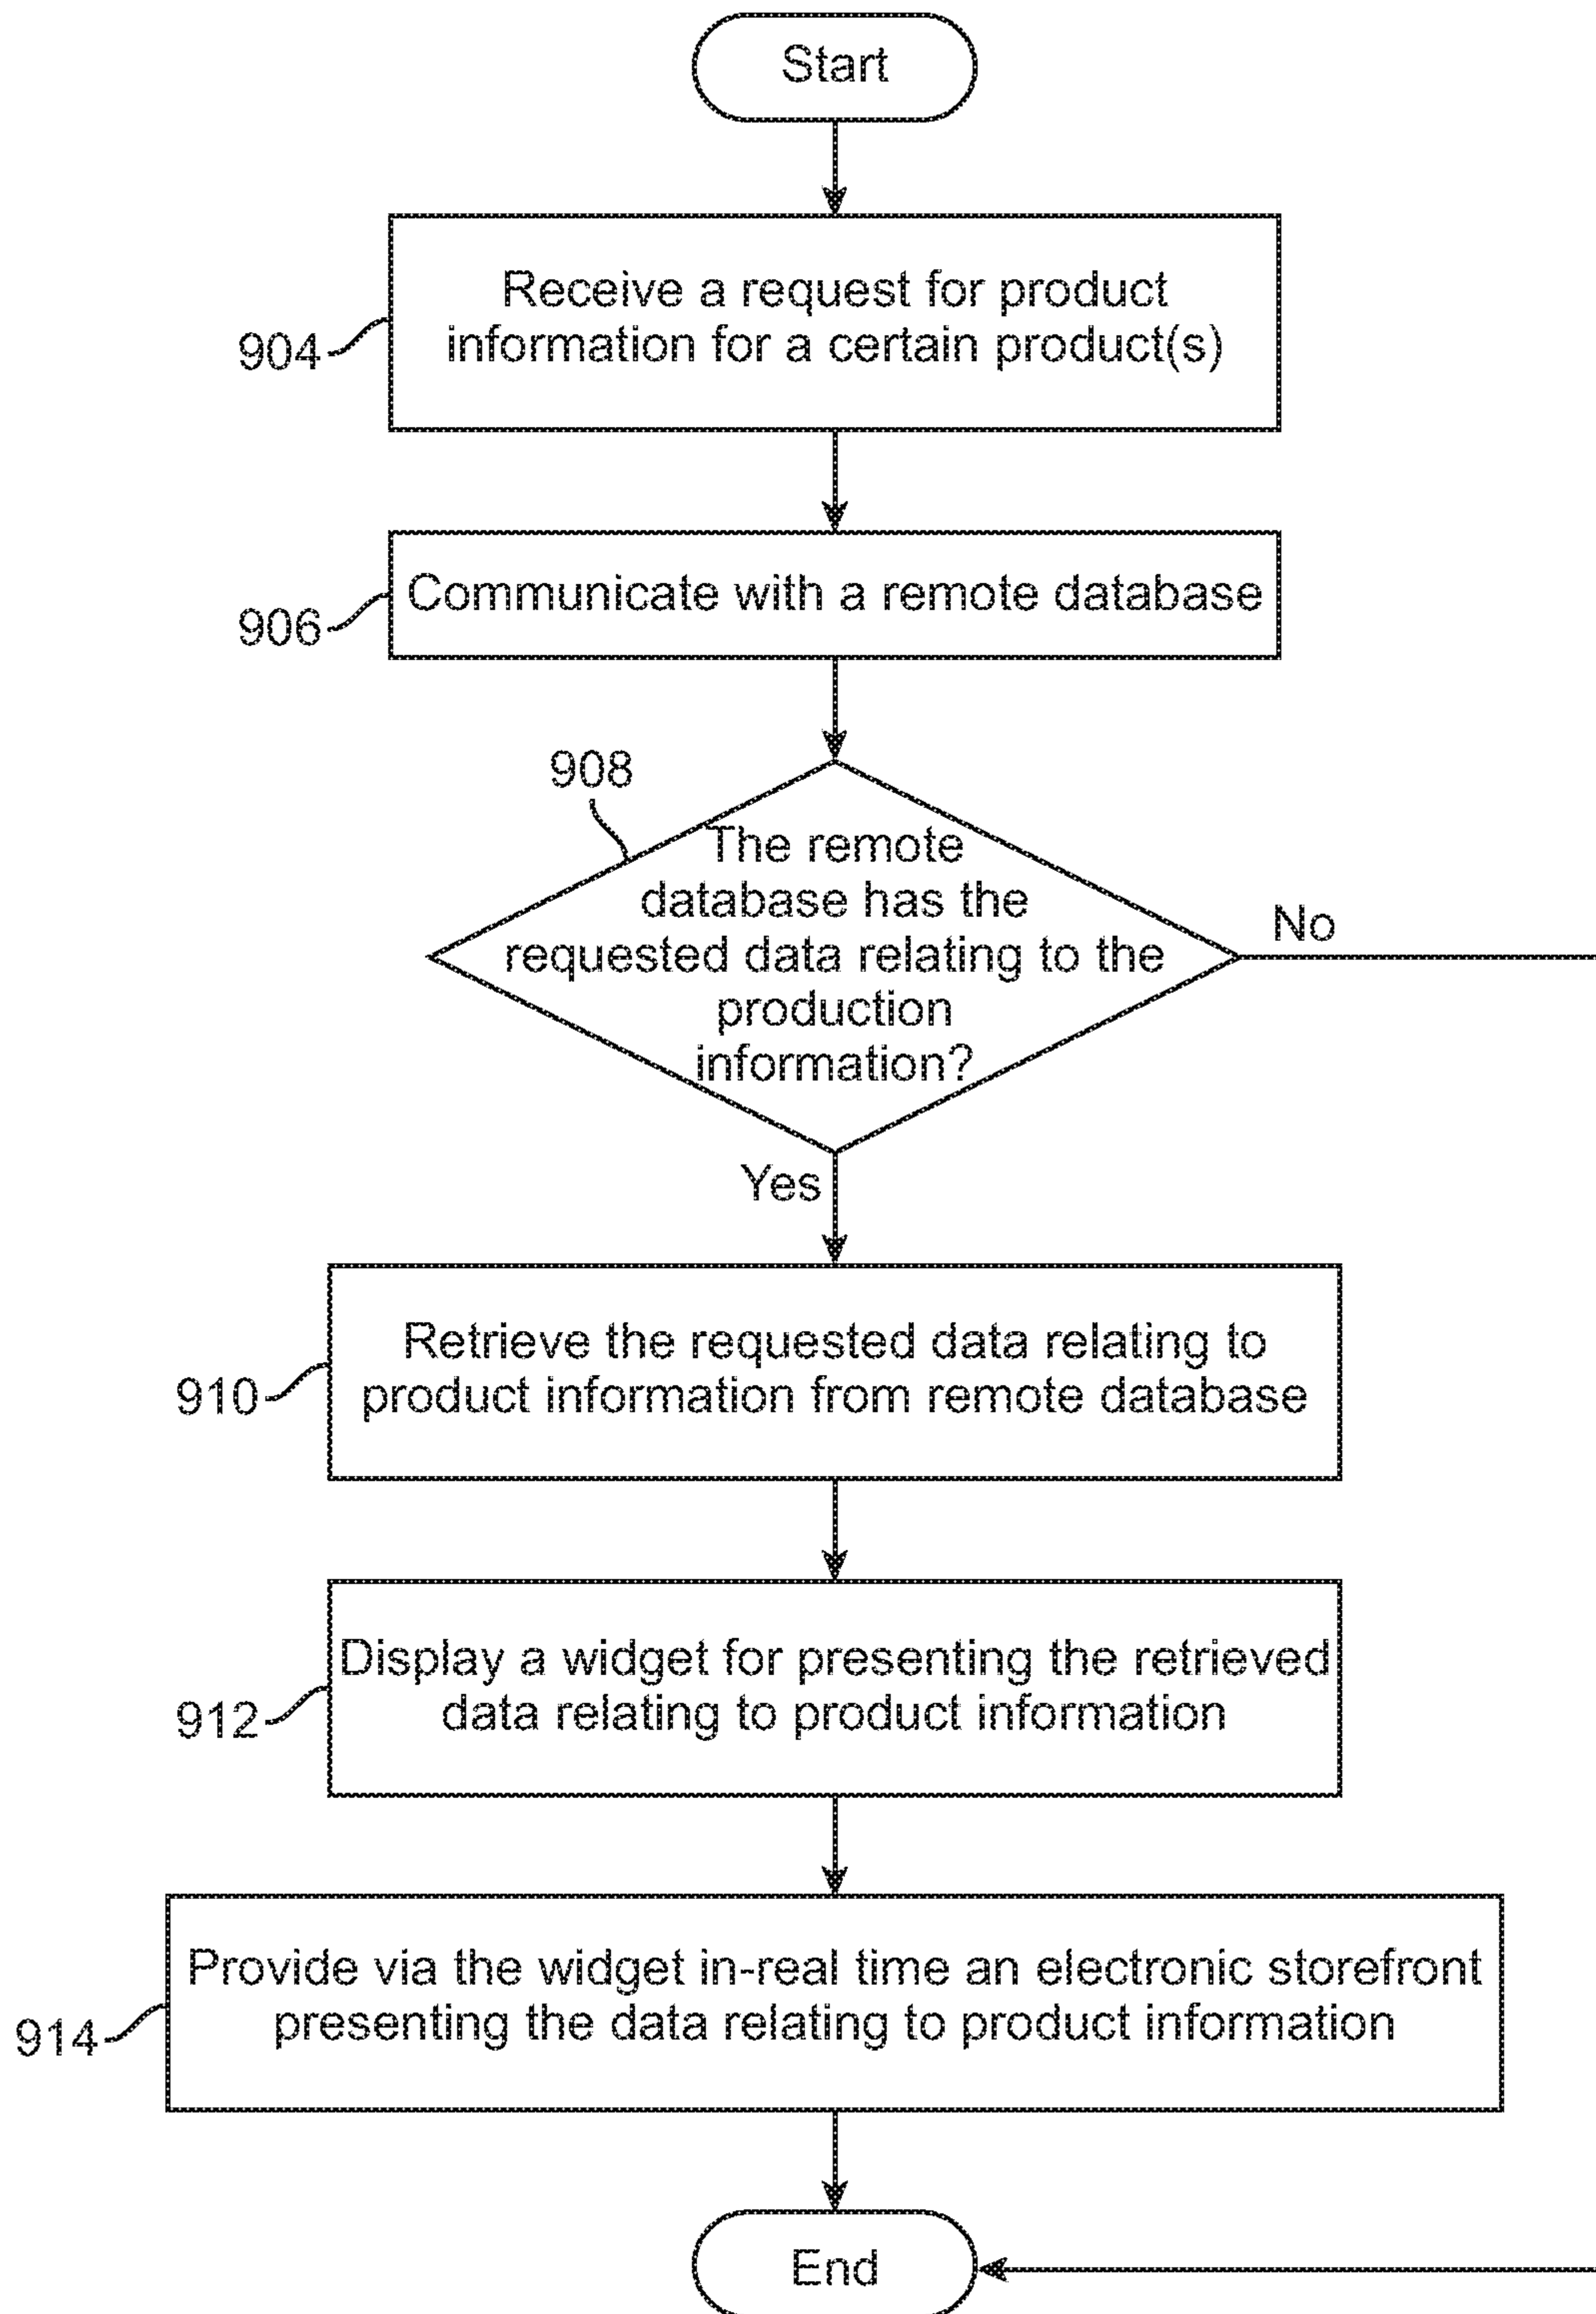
Start

904
Receive a request for product information for a certain product(s)

906
Communicate with a remote database

908
The remote database has the requested data relating to the production information?

No

Yes

910
Retrieve the requested data relating to product information from remote database

912
Display a widget for presenting the retrieved data relating to product information

914
Provide via the widget in-real time an electronic storefront presenting the data relating to product information

End